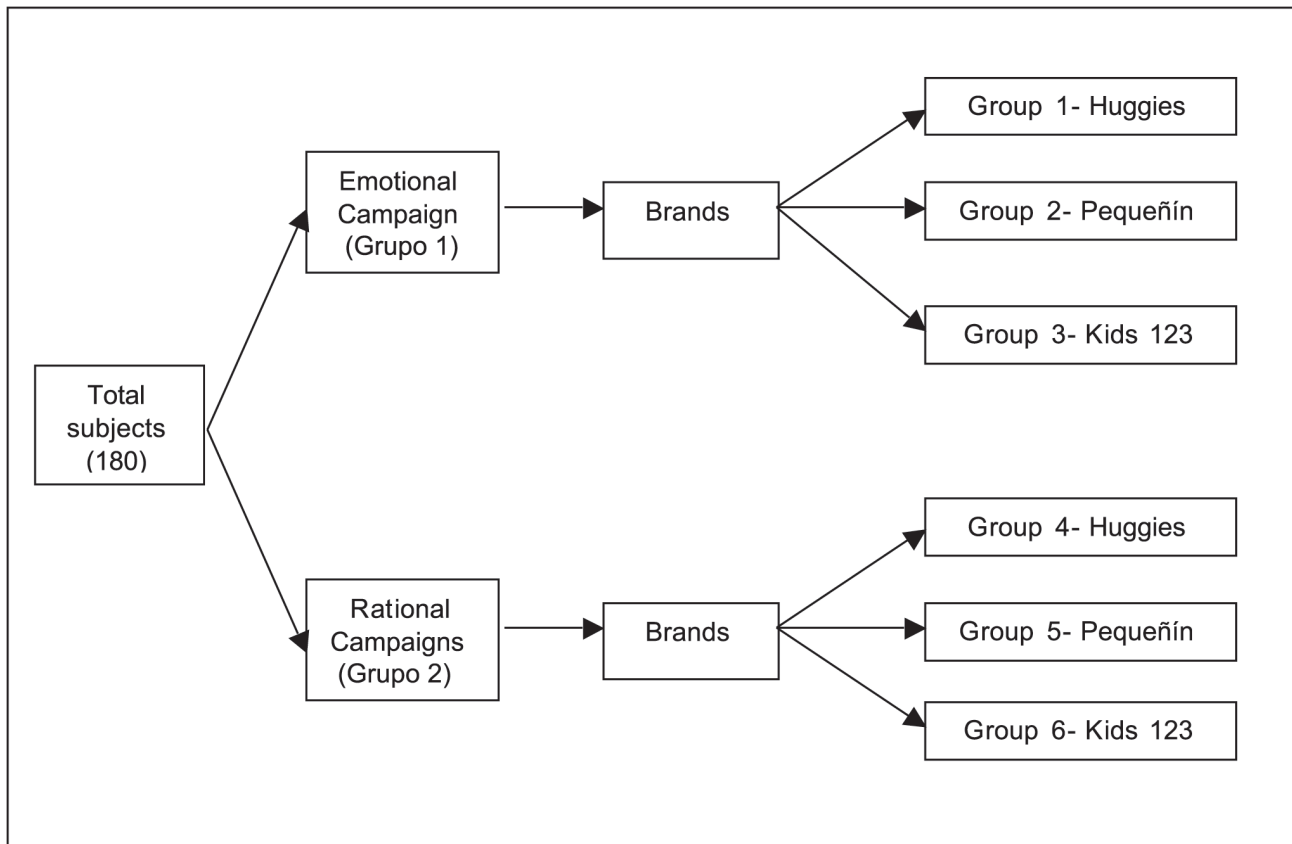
Total subjects (180)

Emotional Campaign (Grupo 1)

Brands

Group 1- Huggies

Group 2- Pequeñín

Group 3- Kids 123

Rational Campaigns (Grupo 2)

Brands

Group 4- Huggies

Group 5- Pequeñín

Group 6- Kids 123